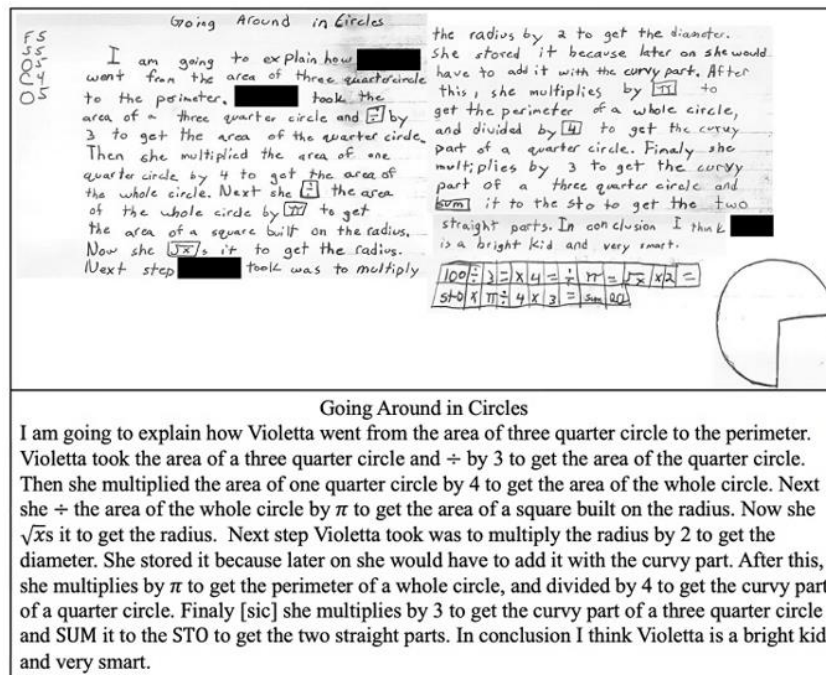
F5
S5
O5
C4
O5

Going Around in Circles

I am going to explain how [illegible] went from the area of three quarter circle to the perimeter. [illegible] took the area of a three quarter circle and $\div$ by 3 to get the area of the quarter circle. Then she multiplied the area of one quarter circle by 4 to get the area of the whole circle. Next she $\div$ the area of the whole circle by $\pi$ to get the area of a square built on the radius. Now she $\sqrt{x}$s it to get the radius. Next step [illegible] took was to multiply the radius by 2 to get the diameter. She stored it because later on she would have to add it with the curvy part. After this, she multiplies by $\pi$ to get the perimeter of a whole circle, and divided by 4 to get the curvy part of a quarter circle. Finaly she multiplies by 3 to get the curvy part of a three quarter circle and SUM it to the Sto to get the two straight parts. In conclusion I think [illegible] is a bright kid and very smart.

100 $\div$ 3 = x 4 = $\div$ $\pi$ = $\sqrt{x}$ x 2 =
STO x $\pi$ $\div$ 4 x 3 = Sum RCL

Going Around in Circles
I am going to explain how Violetta went from the area of three quarter circle to the perimeter. Violetta took the area of a three quarter circle and $\div$ by 3 to get the area of the quarter circle. Then she multiplied the area of one quarter circle by 4 to get the area of the whole circle. Next she $\div$ the area of the whole circle by $\pi$ to get the area of a square built on the radius. Now she $\sqrt{x}$s it to get the radius. Next step Violetta took was to multiply the radius by 2 to get the diameter. She stored it because later on she would have to add it with the curvy part. After this, she multiplies by $\pi$ to get the perimeter of a whole circle, and divided by 4 to get the curvy part of a quarter circle. Finaly [sic] she multiplies by 3 to get the curvy part of a three quarter circle and SUM it to the STO to get the two straight parts. In conclusion I think Violetta is a bright kid and very smart.